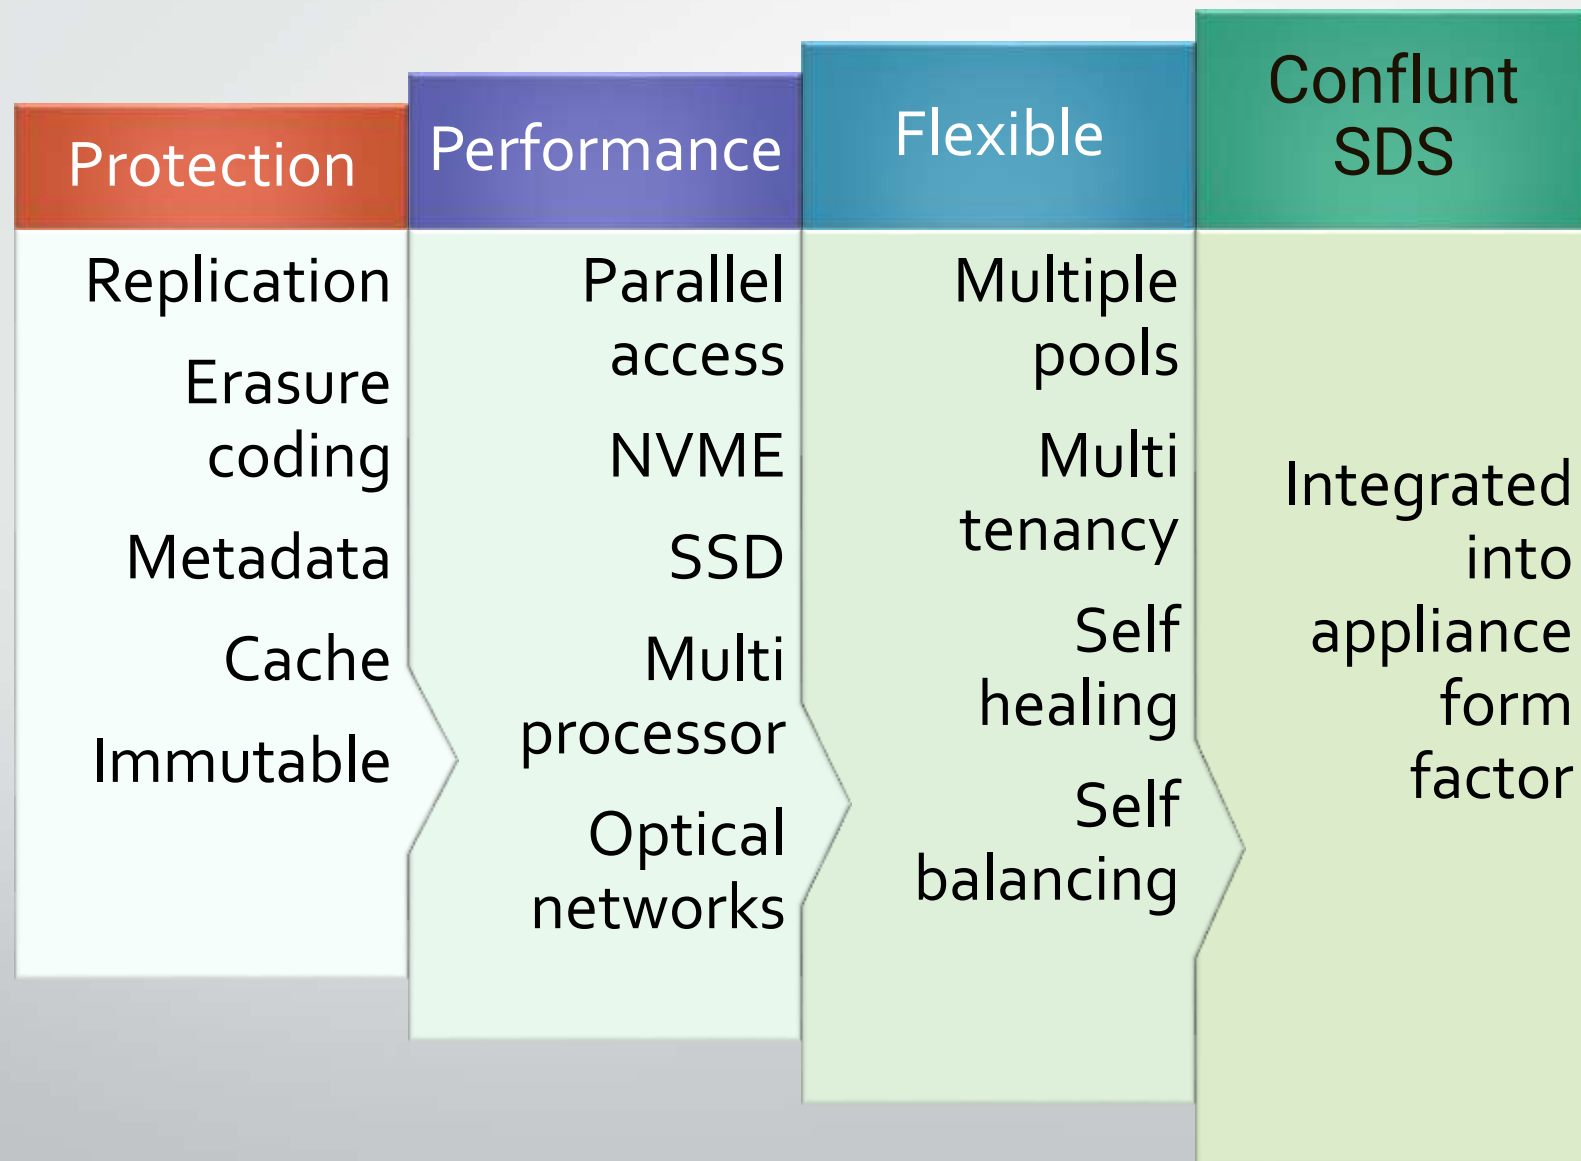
Protection

Replication

Erasure coding

Metadata

Cache

Immutable

Performance

Parallel access

NVME

SSD

Multi processor

Optical networks

Flexible

Multiple pools

Multi tenancy

Self healing

Self balancing

Conflunt SDS

Integrated into appliance form factor